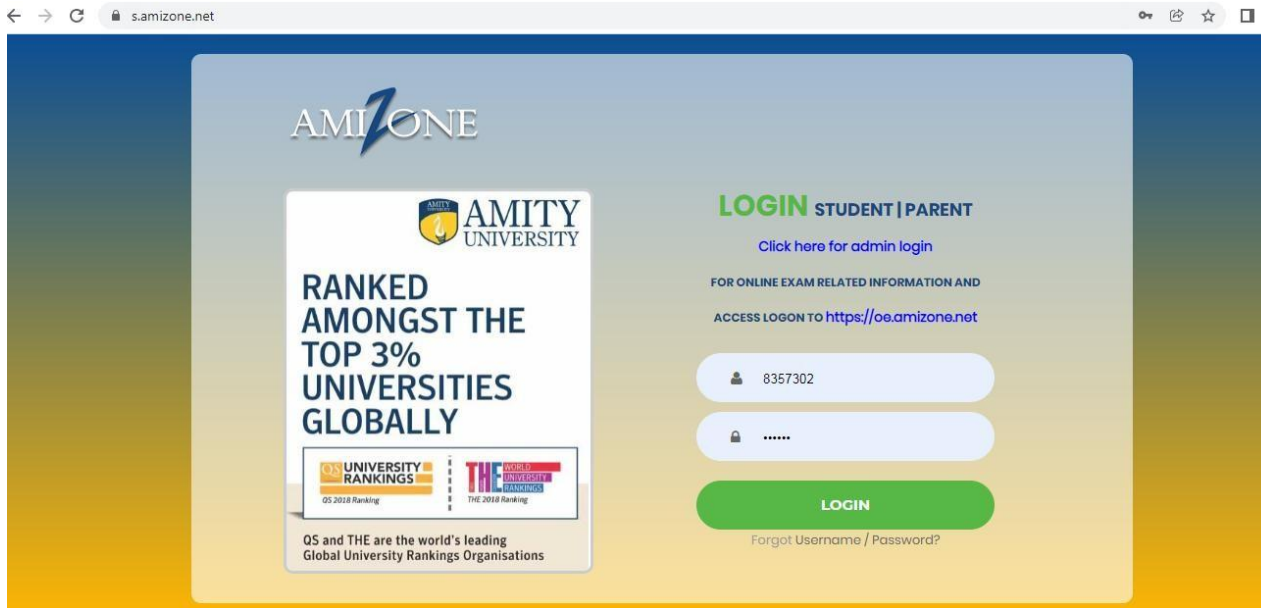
s.amizone.net

AMIZONE

AMITY UNIVERSITY

RANKED AMONGST THE TOP 3% UNIVERSITIES GLOBALLY

QS UNIVERSITY RANKINGS
QS 2018 Ranking

THE WORLD UNIVERSITY RANKINGS
THE 2018 Ranking

QS and THE are the world's leading Global University Rankings Organisations

LOGIN STUDENT | PARENT

Click here for admin login

FOR ONLINE EXAM RELATED INFORMATION AND ACCESS LOGON TO https://oe.amizone.net

8357302

••••••

LOGIN

Forgot Username / Password?